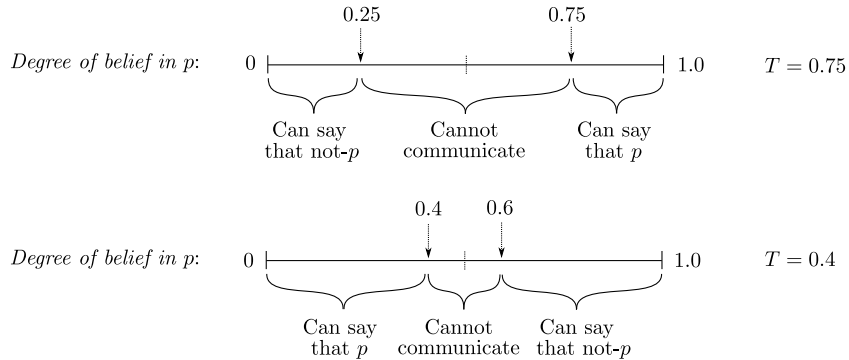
0.25

0.75

*Degree of belief in p*: 0 1.0 $T = 0.75$

Can say that not-$p$

Cannot communicate

Can say that $p$

0.4

0.6

*Degree of belief in p*: 0 1.0 $T = 0.4$

Can say that $p$

Cannot communicate

Can say that not-$p$